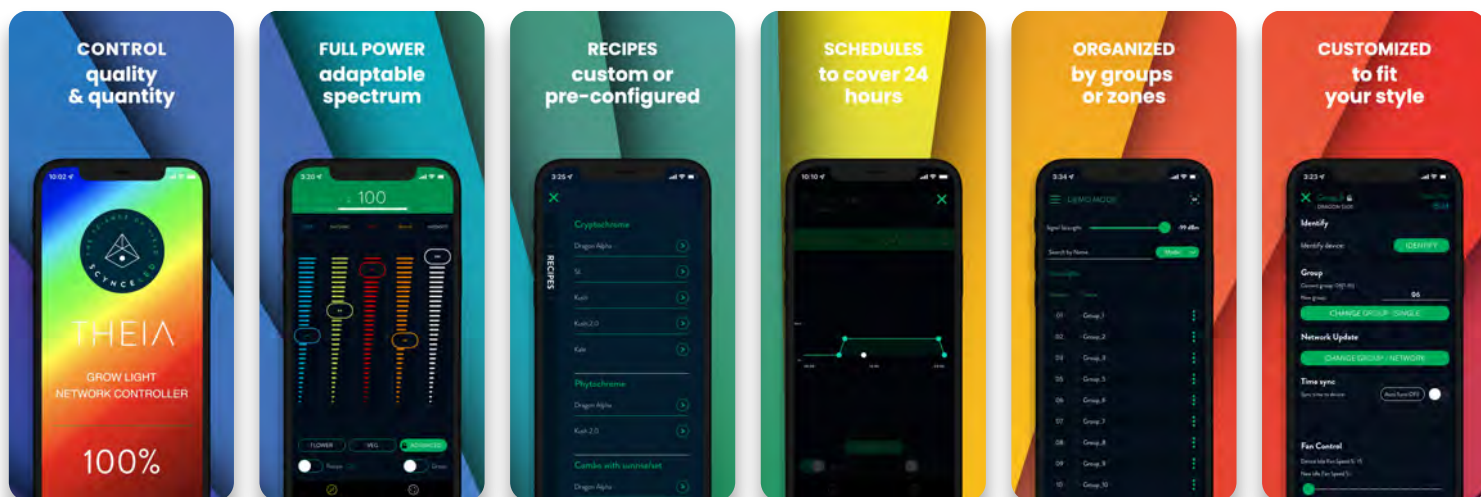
CONTROL
quality
& quantity

10:02
SCYNCE LED
THEIA
GROW LIGHT
NETWORK CONTROLLER
100%

FULL POWER
adaptable
spectrum

3:20
100
FLOWER
VEG
ADVANCED

RECIPES
custom or
pre-configured

3:25
RECIPES
Cryptochrome
Dragon Alpha
SI
Kush
Kush 2.0
Kale
Phytochrome
Dragon Alpha
Kush 2.0
Combo with sunrise/set
Dragon Alpha

SCHEDULES
to cover 24
hours

10:10

ORGANIZED
by groups
or zones

3:34
DEMO MODE
Signal Strength
-99 dBm
Search by Name
01 Group_1
02 Group_2
03 Group_3
04 Group_4
05 Group_5
06 Group_6
07 Group_7
08 Group_8
09 Group_9
10 Group_10

CUSTOMIZED
to fit
your style

3:23
Identify
Identify device:
IDENTIFY
Group
New group:
06
CHANGE GROUP - SINGLE
Network Update
CHANGE GROUP - NETWORK
Time sync
Fan Control